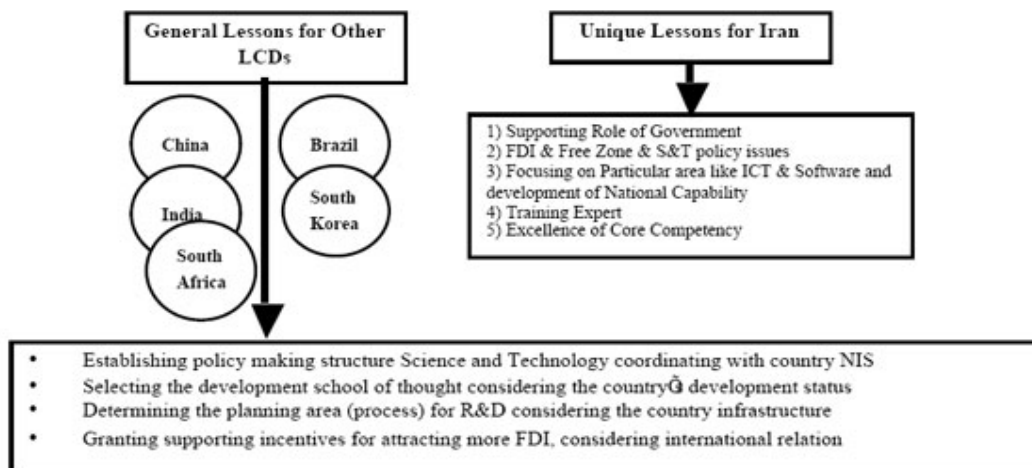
General Lessons for Other LCDs

Unique Lessons for Iran

China

Brazil

India

South Korea

South Africa

1) Supporting Role of Government
2) FDI & Free Zone & S&T policy issues
3) Focusing on Particular area like ICT & Software and development of National Capability
4) Training Expert
5) Excellence of Core Competency

- Establishing policy making structure Science and Technology coordinating with country NIS
- Selecting the development school of thought considering the countryĠ development status
- Determining the planning area (process) for R&D considering the country infrastructure
- Granting supporting incentives for attracting more FDI, considering international relation